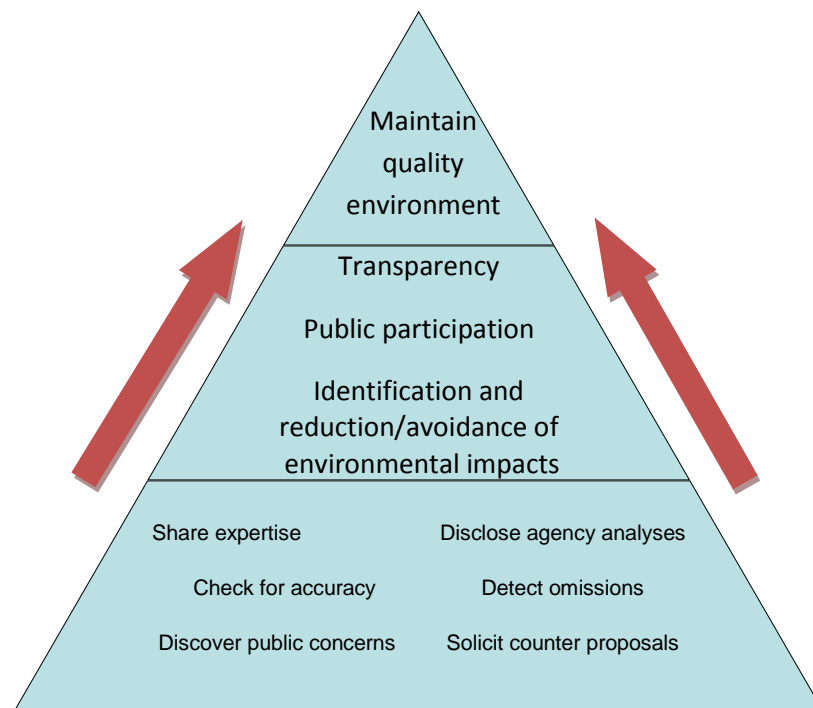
Maintain quality environment

Transparency

Public participation

Identification and reduction/avoidance of environmental impacts

Share expertise

Disclose agency analyses

Check for accuracy

Detect omissions

Discover public concerns

Solicit counter proposals